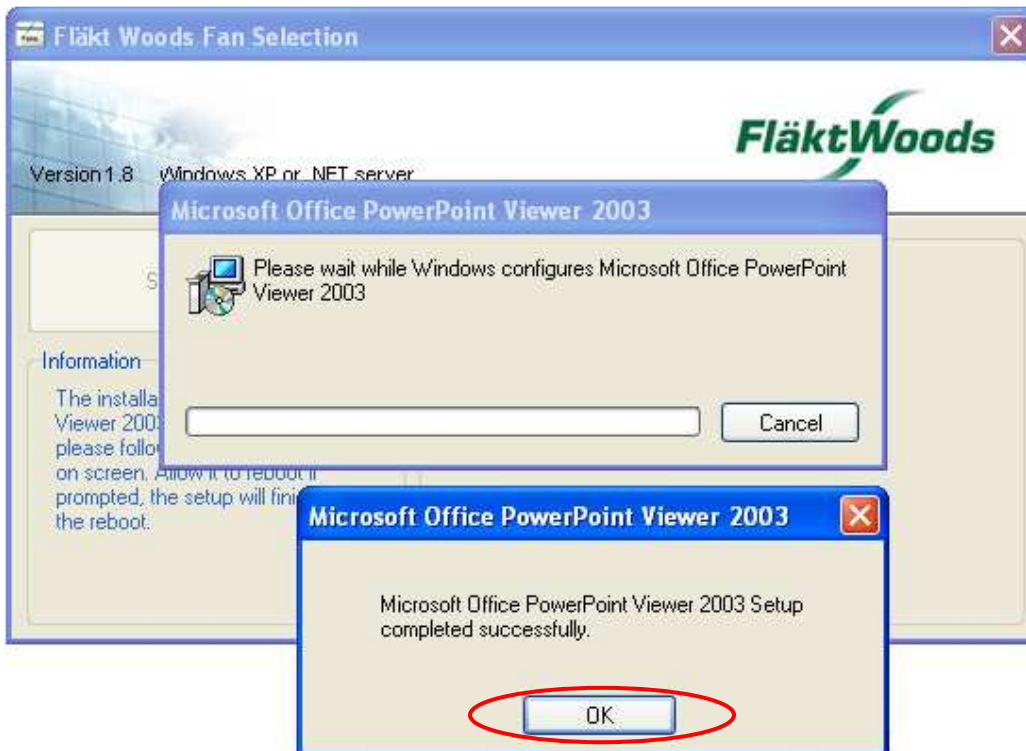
Fläkt Woods Fan Selection

FläktWoods

Version 1.8 Windows XP or .NET server

S

Information

The installa Viewer 200 please follo on screen. Allow it to reboot if prompted, the setup will fini the reboot.

Microsoft Office PowerPoint Viewer 2003

Please wait while Windows configures Microsoft Office PowerPoint Viewer 2003

Cancel

Microsoft Office PowerPoint Viewer 2003

Microsoft Office PowerPoint Viewer 2003 Setup completed successfully.

OK